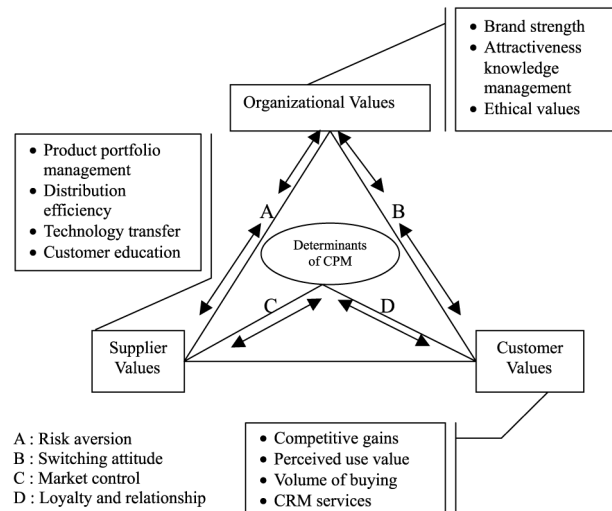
• Brand strength
• Attractiveness knowledge management
• Ethical values

Organizational Values

• Product portfolio management
• Distribution efficiency
• Technology transfer
• Customer education

A

B

Determinants of CPM

C

D

Supplier Values

Customer Values

A : Risk aversion
B : Switching attitude
C : Market control
D : Loyalty and relationship

• Competitive gains
• Perceived use value
• Volume of buying
• CRM services